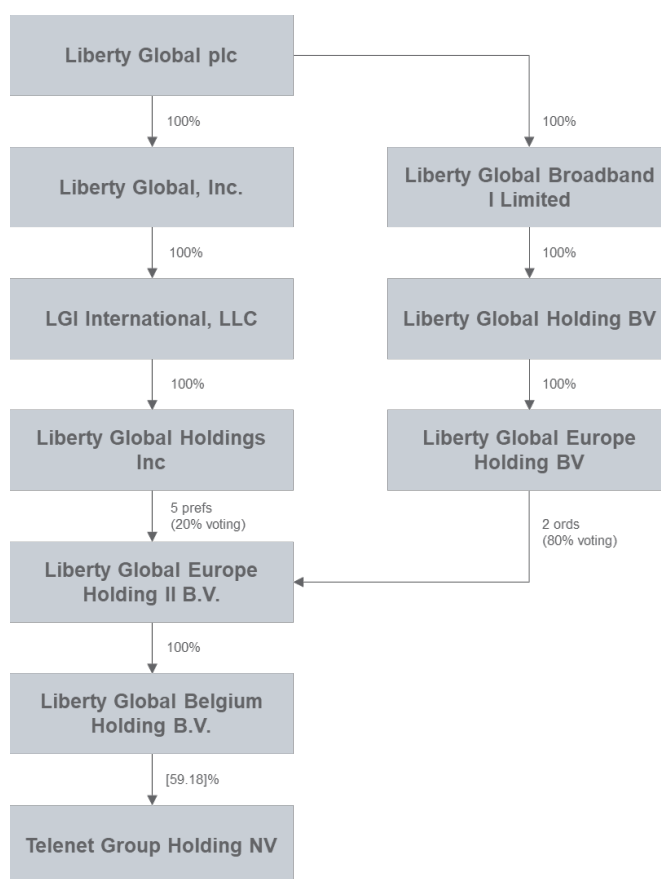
Liberty Global plc

100%

Liberty Global, Inc.

100%

LGI International, LLC

100%

Liberty Global Holdings Inc

5 prefs (20% voting)

Liberty Global Europe Holding II B.V.

100%

Liberty Global Belgium Holding B.V.

[59.18]%

Telenet Group Holding NV

100%

Liberty Global Broadband I Limited

100%

Liberty Global Holding BV

100%

Liberty Global Europe Holding BV

2 ords (80% voting)